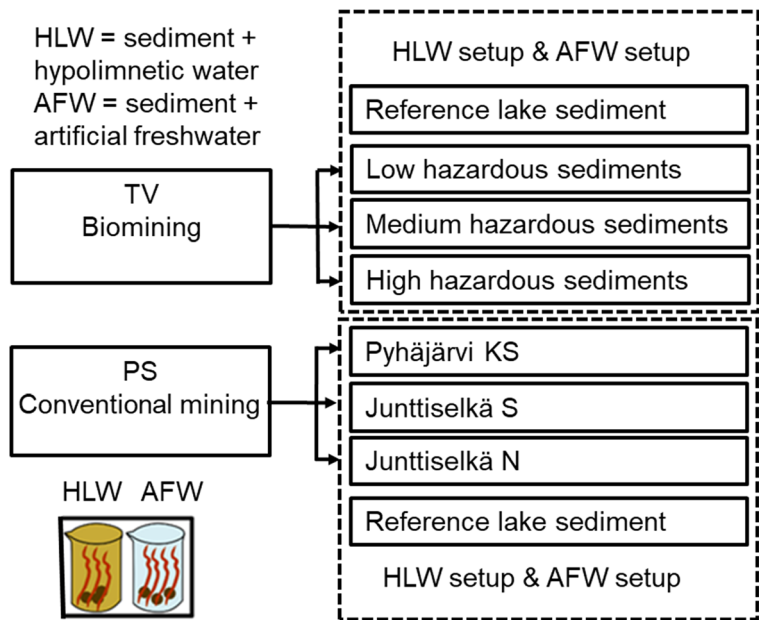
HLW = sediment + hypolimnetic water
AFW = sediment + artificial freshwater

HLW setup & AFW setup

Reference lake sediment

Low hazardous sediments

Medium hazardous sediments

High hazardous sediments

TV
Biomining

PS
Conventional mining

Pyhäjärvi KS

Junttiselkä S

Junttiselkä N

Reference lake sediment

HLW setup & AFW setup

HLW AFW